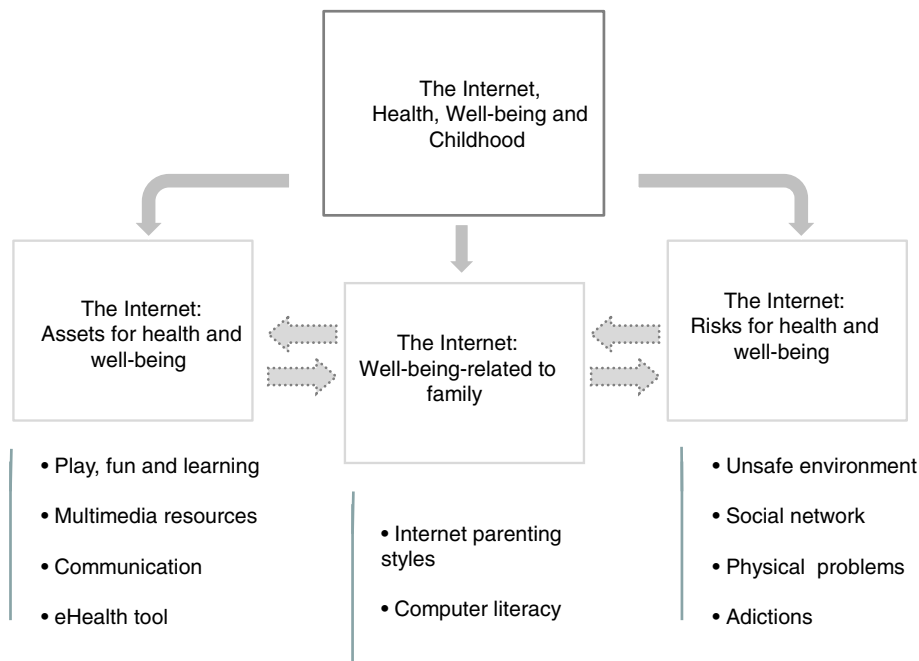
The Internet, Health, Well-being and Childhood

The Internet: Assets for health and well-being

The Internet: Well-being-related to family

The Internet: Risks for health and well-being

• Play, fun and learning
• Multimedia resources
• Communication
• eHealth tool

• Internet parenting styles
• Computer literacy

• Unsafe environment
• Social network
• Physical problems
• Adictions